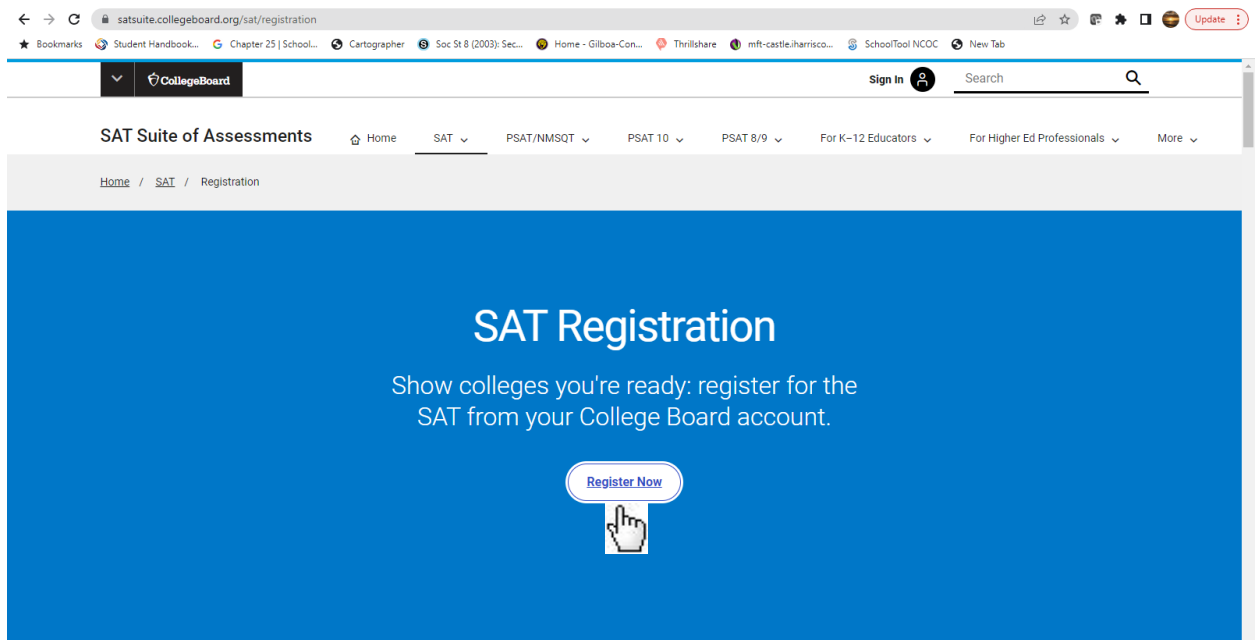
satsuite.collegeboard.org/sat/registration

Update

Bookmarks Student Handbook... Chapter 25 | School... Cartographer Soc St 8 (2003): Sec... Home - Gilboa-Con... Thrillshare mft-castle.iharrisco... SchoolTool NCOC New Tab

CollegeBoard

Sign In

Search

SAT Suite of Assessments

Home SAT PSAT/NMSQT PSAT 10 PSAT 8/9 For K–12 Educators For Higher Ed Professionals More

Home / SAT / Registration

SAT Registration

Show colleges you're ready: register for the SAT from your College Board account.

Register Now